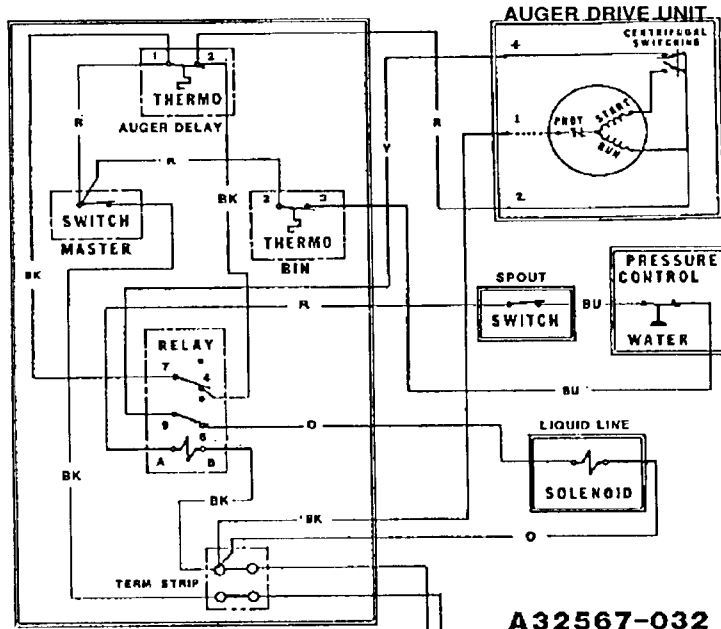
AUGER DRIVE UNIT
4
CENTRIFUGAL SWITCHING
1
PROT
START
RUN
2
1
2
THERMO
AUGER DELAY
R
R
R
Y
SWITCH
MASTER
BK
2
3
THERMO
BIN
BK
PRESSURE CONTROL
WATER
SPOUT
SWITCH
BU
R
RELAY
7
4
9
6
A
B
BU
O
LIQUID LINE
SOLENOID
BK
BK
BK
O
TERM STRIP
A32567-032